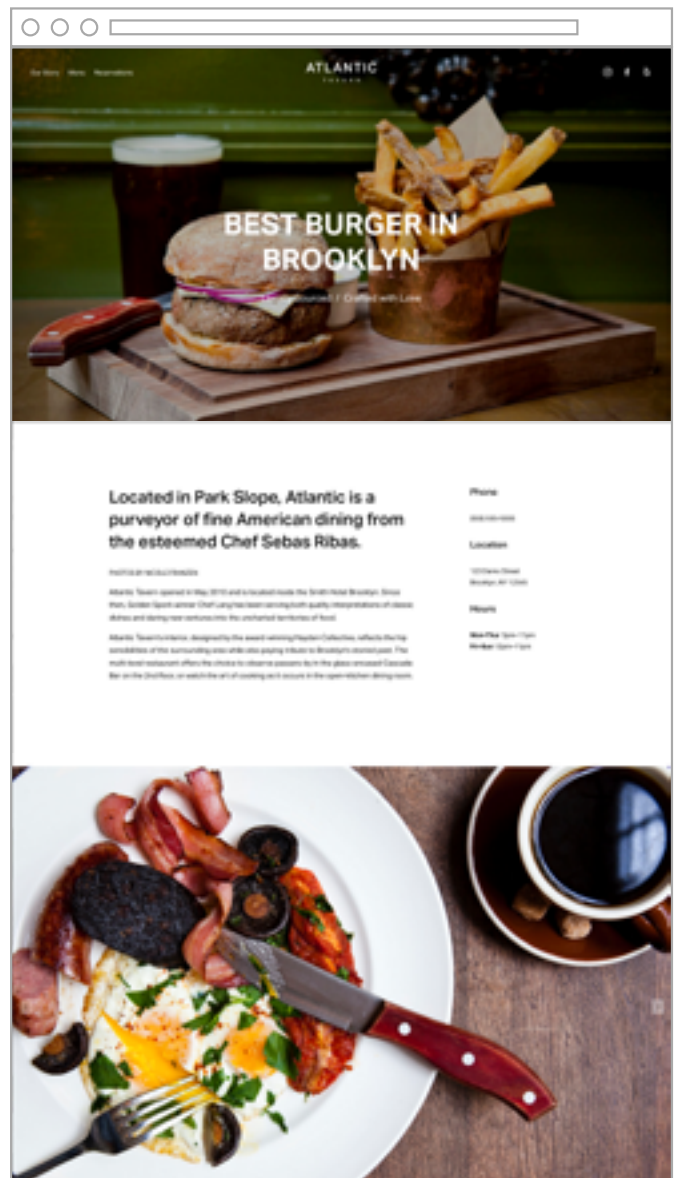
Our Story Menu Reservations

ATLANTIC
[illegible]

BEST BURGER IN BROOKLYN

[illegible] / Crafted with Love

Located in Park Slope, Atlantic is a purveyor of fine American dining from the esteemed Chef Sebas Ribas.

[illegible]

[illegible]

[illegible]

Phone

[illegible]

Location

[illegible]
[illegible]

Hours

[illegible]
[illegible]